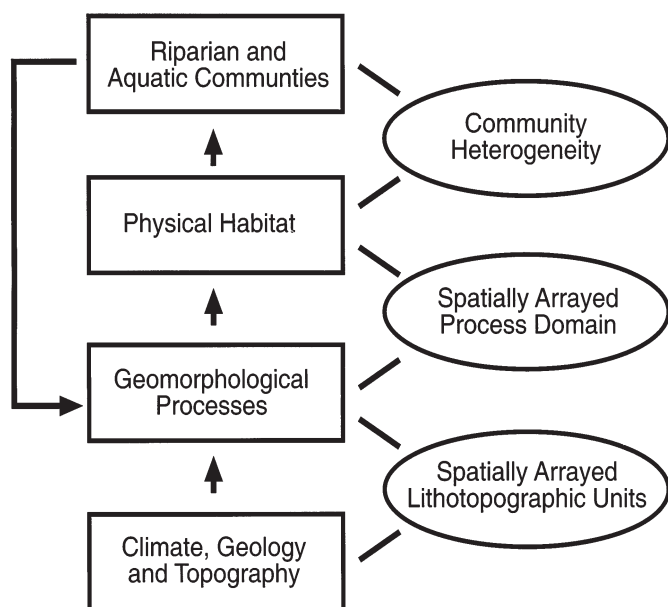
Riparian and Aquatic Communties

Community Heterogeneity

Physical Habitat

Spatially Arrayed Process Domain

Geomorphological Processes

Spatially Arrayed Lithotopographic Units

Climate, Geology and Topography